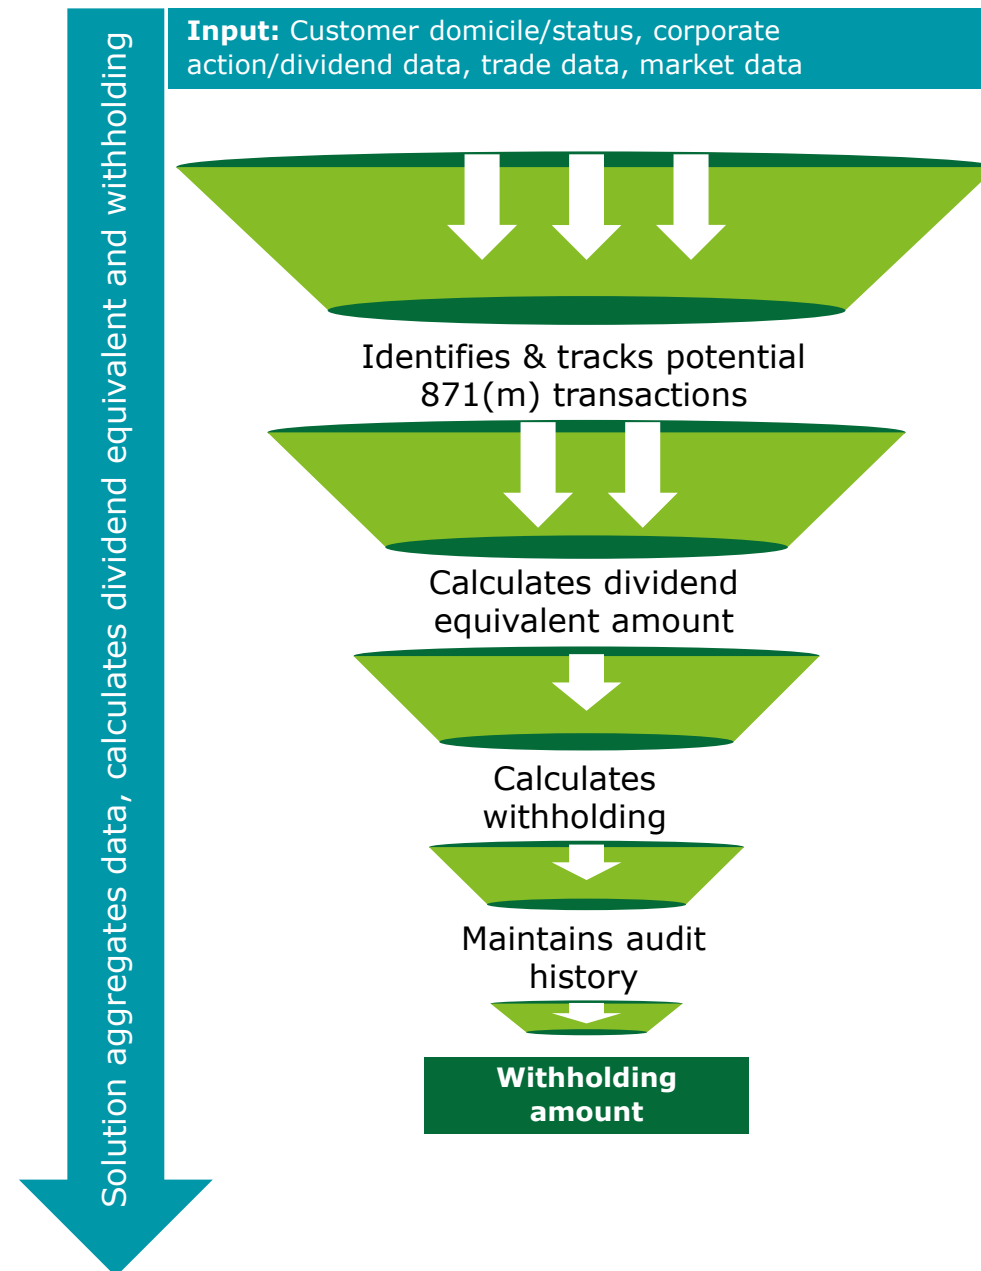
Solution aggregates data, calculates dividend equivalent and withholding

**Input:** Customer domicile/status, corporate action/dividend data, trade data, market data

Identifies & tracks potential 871(m) transactions

Calculates dividend equivalent amount

Calculates withholding

Maintains audit history

**Withholding amount**